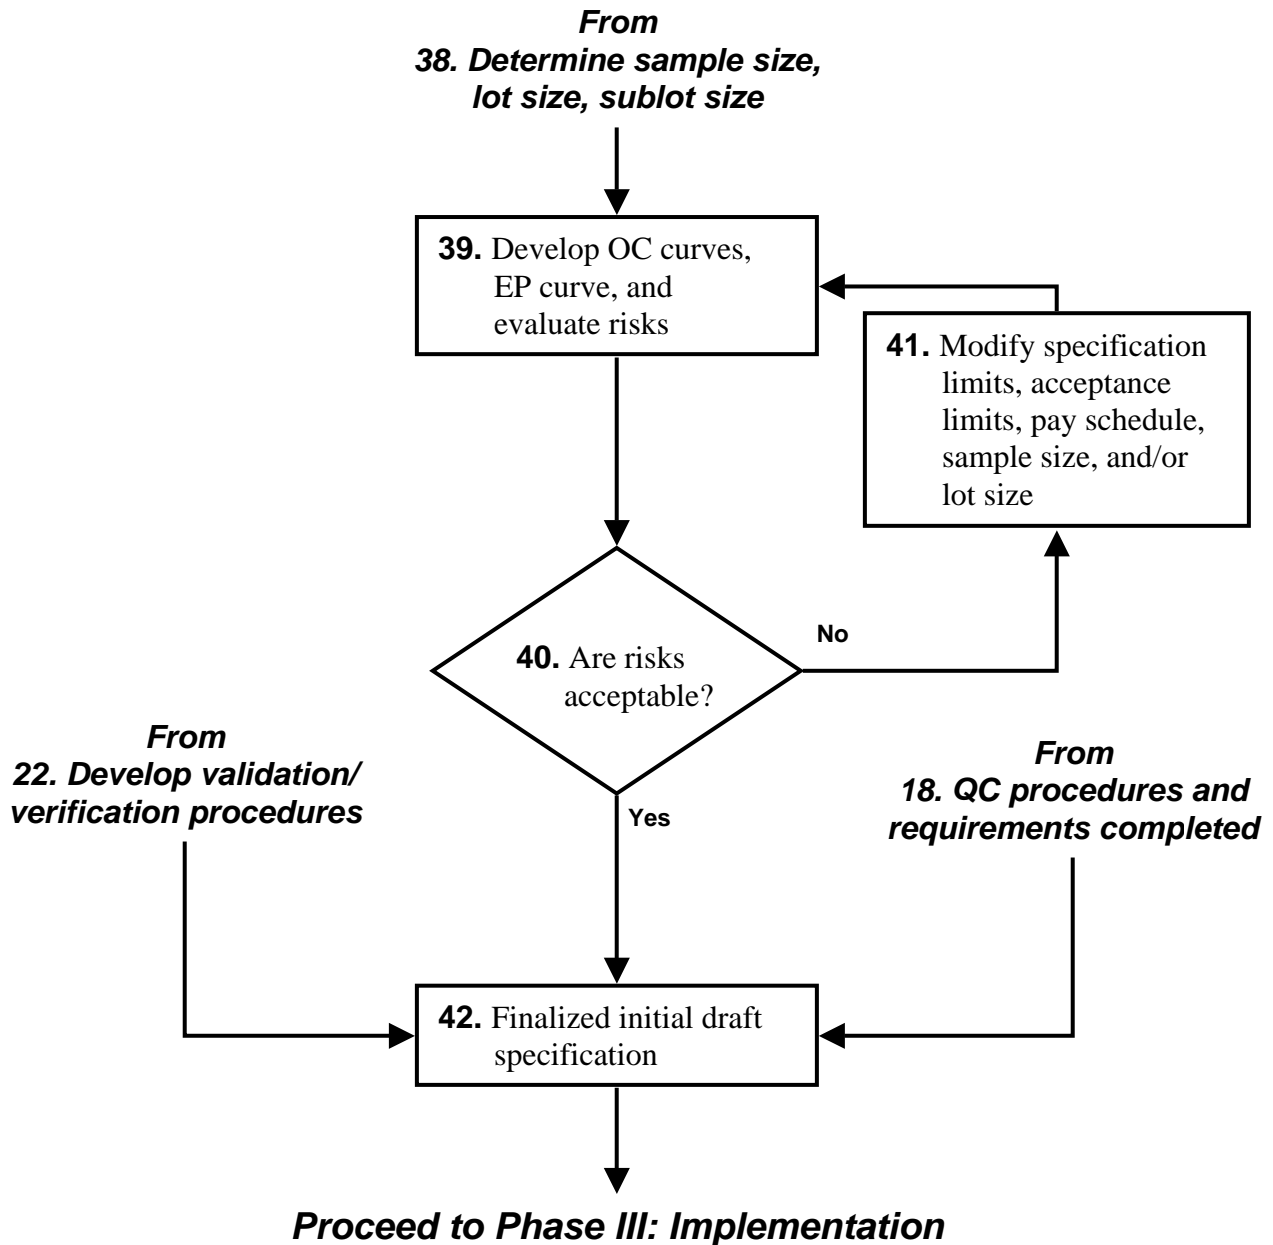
From
38. Determine sample size, lot size, sublot size

39. Develop OC curves, EP curve, and evaluate risks

41. Modify specification limits, acceptance limits, pay schedule, sample size, and/or lot size

40. Are risks acceptable?

No

Yes

From
22. Develop validation/ verification procedures

From
18. QC procedures and requirements completed

42. Finalized initial draft specification

Proceed to Phase III: Implementation